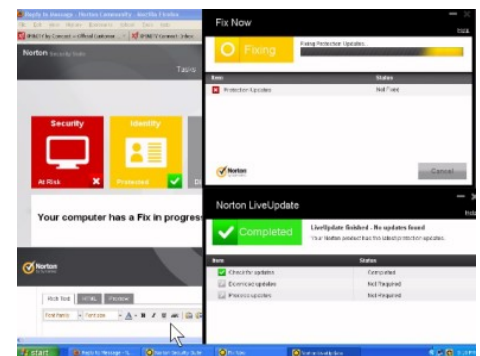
Reply to Message - Norton Community - Mozilla Firefox

Norton Security Suite

Tasks

Security

At Risk

Identity

Protected

Your computer has a Fix in progress

Norton

Rich Text HTML Preview

Fix Now

Fixing

Fixing Protection Updates...

| Item | Status |
|---|---|
| Protection Updates | Not Fixed |

Norton

Cancel

Norton LiveUpdate

Completed

LiveUpdate finished - No updates found

Your Norton product has the latest protection updates.

| Item | Status |
|---|---|
| Checking for updates | Completed |
| Download updates | Not Required |
| Process updates | Not Required |

start

Reply to Message - N...

Norton Security Suite

Fix Now

Norton LiveUpdate